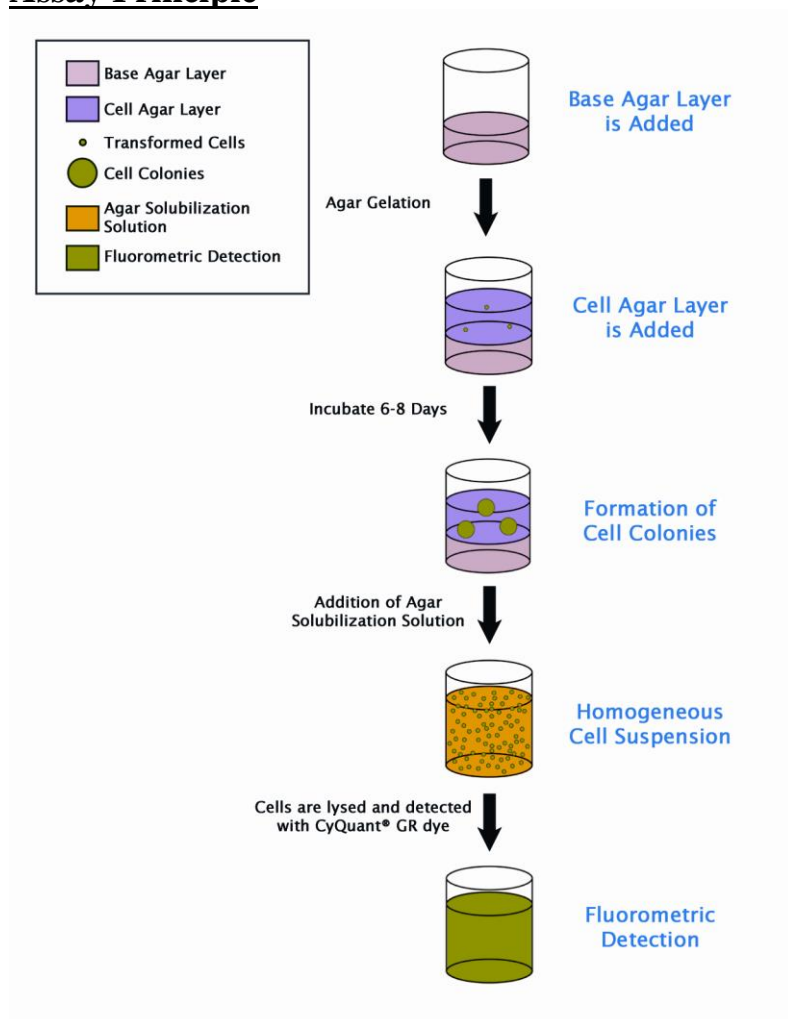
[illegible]

Base Agar Layer
Cell Agar Layer
Transformed Cells
Cell Colonies
Agar Solubilization Solution
Fluorometric Detection

Base Agar Layer is Added

Agar Gelation

Cell Agar Layer is Added

Incubate 6-8 Days

Formation of Cell Colonies

Addition of Agar Solubilization Solution

Homogeneous Cell Suspension

Cells are lysed and detected with CyQuant® GR dye

Fluorometric Detection